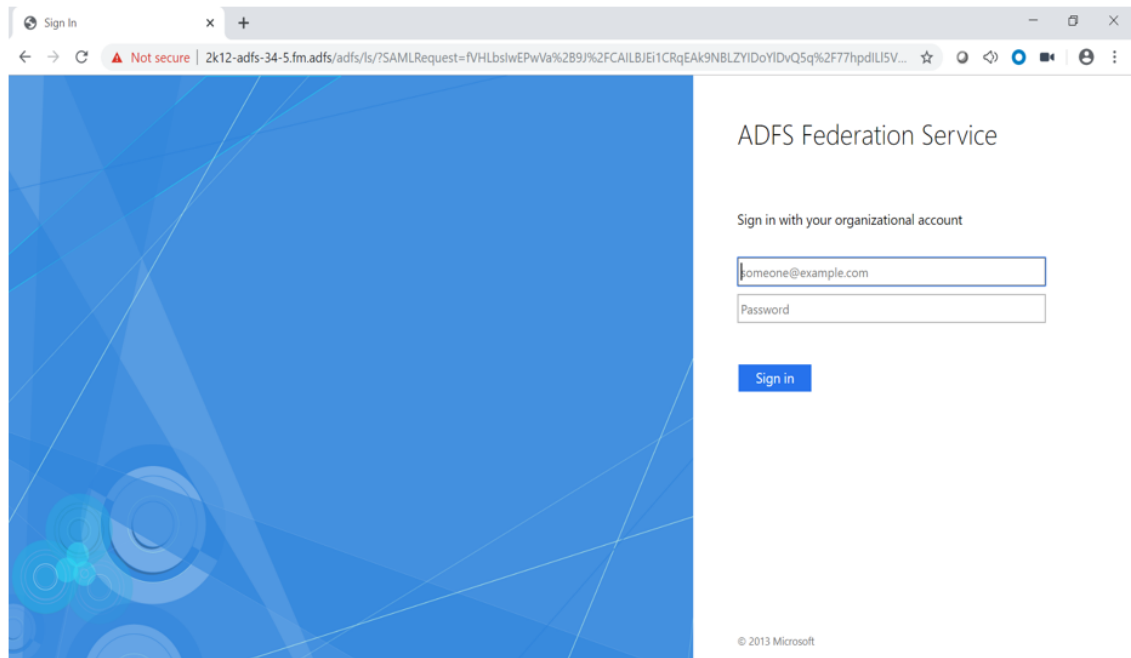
Sign In

Not secure | 2k12-adfs-34-5.fm.adfs/adfs/ls/?SAMLRequest=fVHLbsIwEPwVa%2B9J%2FCAILBJEi1CRqEAk9NBLZYIDoYIDvQ5q%2F77hpdILl5V...

ADFS Federation Service

Sign in with your organizational account

someone@example.com

Password

Sign in

© 2013 Microsoft